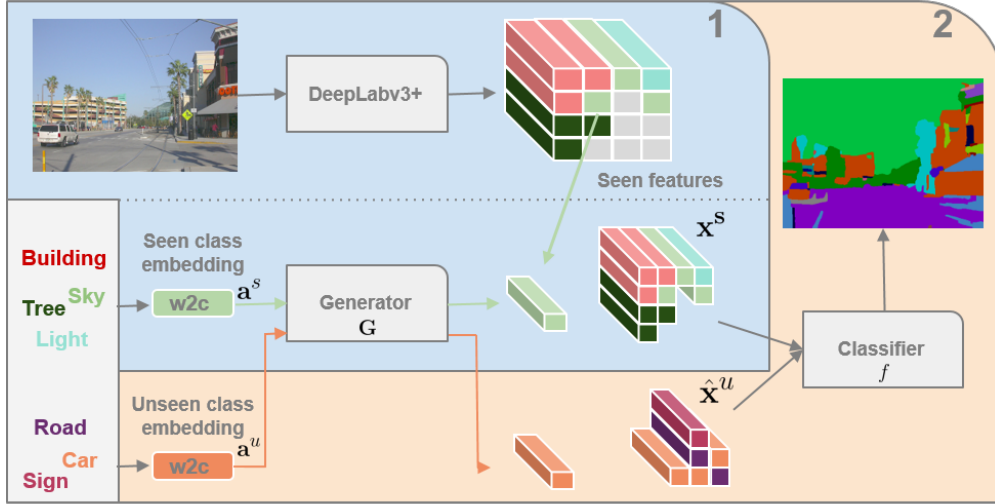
1

2

DeepLabv3+

Seen features

$\mathbf{x}^\mathbf{s}$

Building

Sky

Tree

Light

Seen class embedding

w2c

$\mathbf{a}^s$

Generator

$\mathbf{G}$

Classifier

$f$

$\hat{\mathbf{x}}^u$

Road

Car

Sign

Unseen class embedding

w2c

$\mathbf{a}^u$